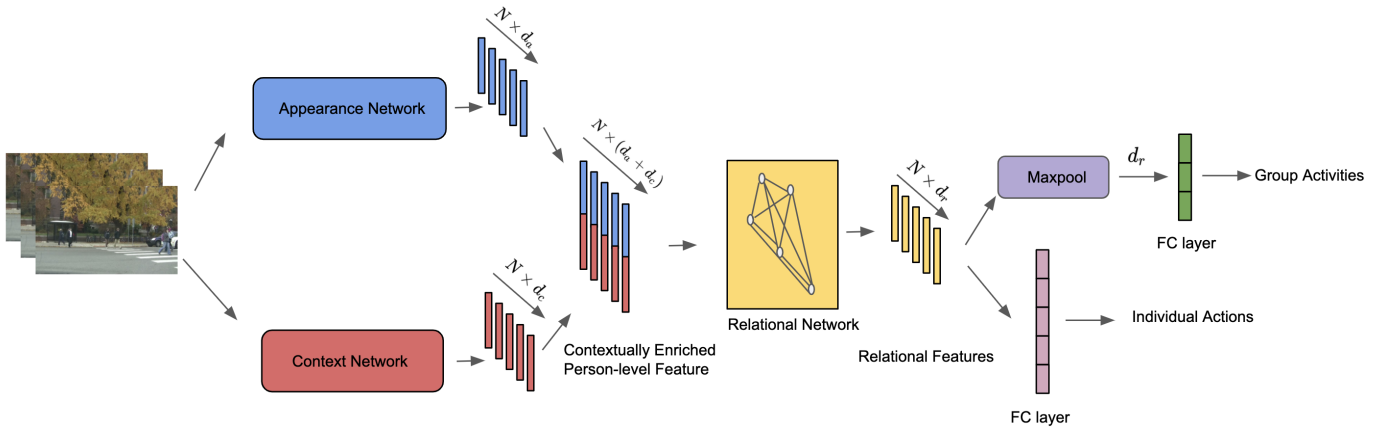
$N \times d_a$

Appearance Network

$N \times (d_a + d_c)$

Relational Network

$N \times d_r$

Maxpool

$d_r$

Group Activities

FC layer

$N \times d_c$

Context Network

Contextually Enriched Person-level Feature

Relational Features

Individual Actions

FC layer